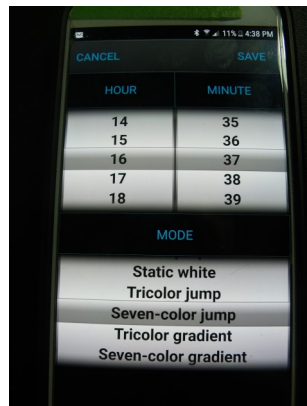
11% 4:38 PM

CANCEL SAVE

| HOUR | MINUTE |
|---|---|
| 14 | 35 |
| 15 | 36 |
| 16 | 37 |
| 17 | 38 |
| 18 | 39 |

MODE

Static white
Tricolor jump
Seven-color jump
Tricolor gradient
Seven-color gradient